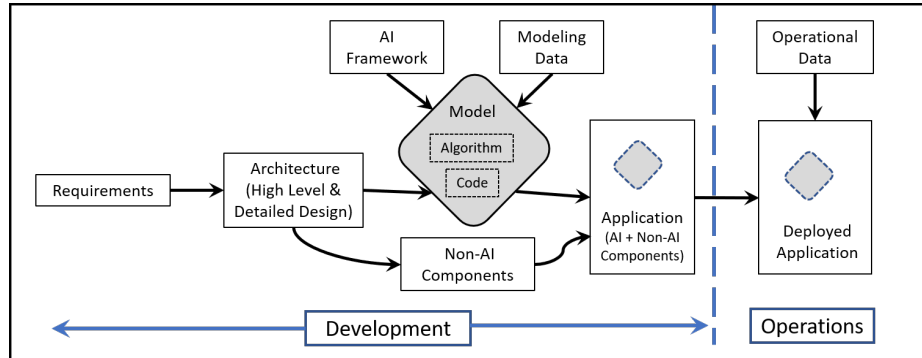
AI Framework

Modeling Data

Operational Data

Model

Algorithm

Code

Requirements

Architecture (High Level & Detailed Design)

Application (AI + Non-AI Components)

Deployed Application

Non-AI Components

Development

Operations